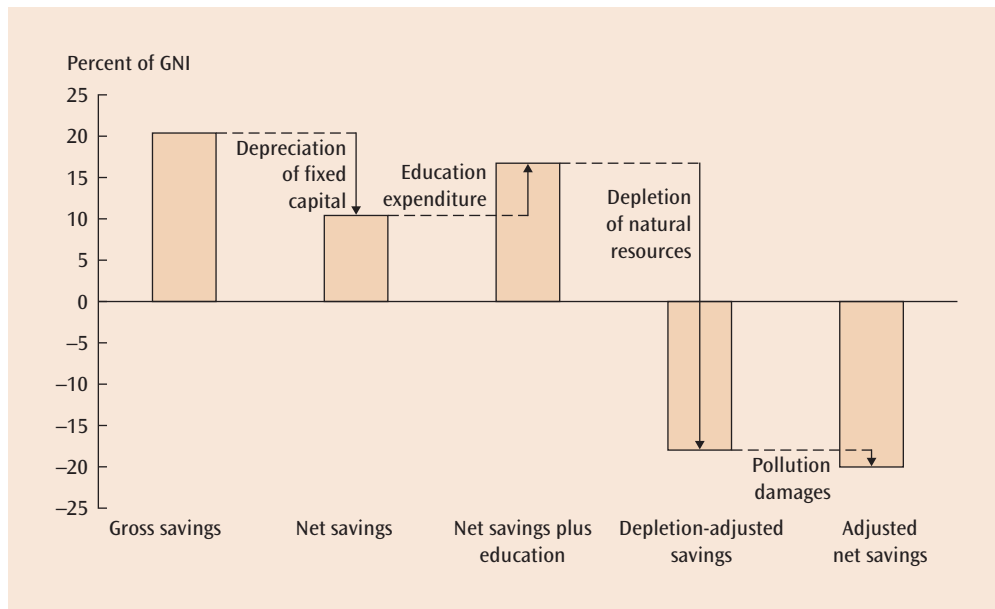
Percent of GNI

25
20
15
10
5
0
–5
–10
–15
–20
–25

Depreciation of fixed capital

Education expenditure

Depletion of natural resources

Pollution damages

Gross savings

Net savings

Net savings plus education

Depletion-adjusted savings

Adjusted net savings